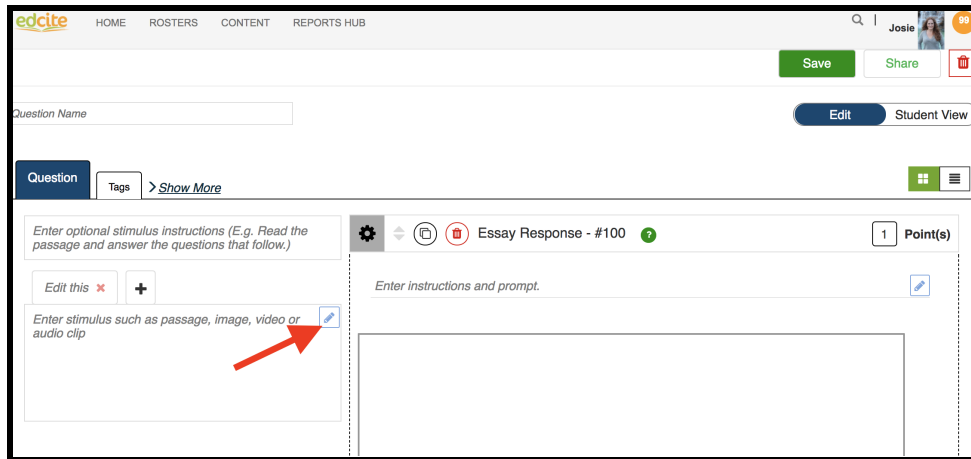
edcite HOME ROSTERS CONTENT REPORTS HUB

Josie 99

Save Share

Question Name

Edit Student View

Question Tags > Show More

Enter optional stimulus instructions (E.g. Read the passage and answer the questions that follow.)

Edit this ✖ +

Enter stimulus such as passage, image, video or audio clip

Essay Response - #100 ?

1 Point(s)

Enter instructions and prompt.